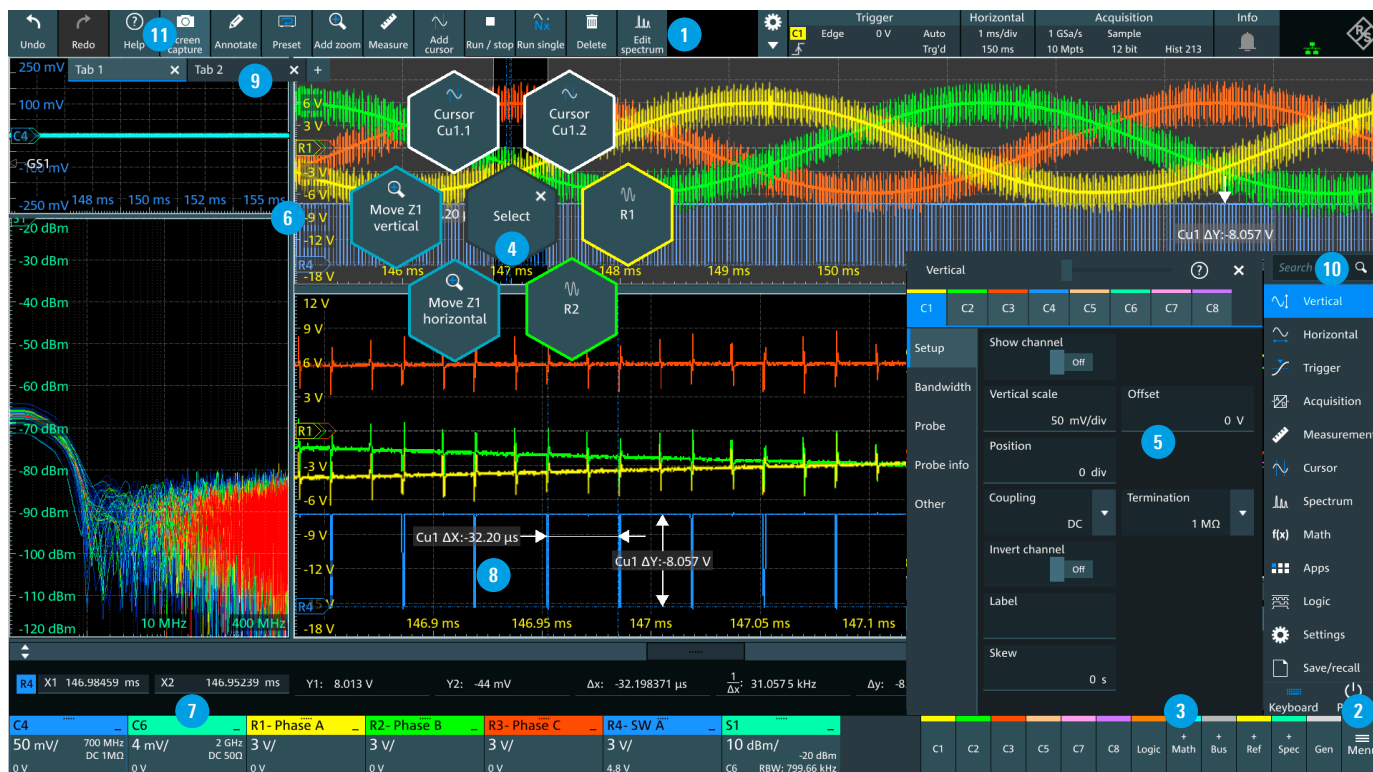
Undo Redo Help 11 Screen capture Annotate Preset Add zoom Measure Add cursor Run / stop Run single Delete Edit spectrum 1

Trigger
C1 Edge 0 V Auto Trg'd

Horizontal
1 ms/div 150 ms

Acquisition
1 GSa/s Sample 10 Mpts 12 bit Hist 213

Info

Tab 1 × Tab 2 9 × +

250 mV
100 mV
C4
GS1
-100 mV
-250 mV 148 ms 150 ms 152 ms 155 ms

6

S1
-20 dBm
-30 dBm
-40 dBm
-50 dBm
-60 dBm
-70 dBm
-80 dBm
-90 dBm
-100 dBm
-110 dBm
-120 dBm 10 MHz 400 MHz

6 V
3 V
R1
-6 V
-9 V
-12 V
R4
-18 V
146 ms 147 ms 148 ms 149 ms 150 ms

Cursor Cu1.1
Cursor Cu1.2
Move Z1 vertical
Select
R1
4
Move Z1 horizontal
R2

Cu1 ΔY:-8.057 V

12 V
9 V
6 V
3 V
R1
-3 V
-6 V
-9 V
-12 V
R4
-18 V

Cu1 ΔX:-32.20 µs
Cu1 ΔY:-8.057 V
8

146.9 ms 146.95 ms 147 ms 147.05 ms 147.1 ms

Vertical ? ×
C1 C2 C3 C4 C5 C6 C7 C8

Setup
Bandwidth
Probe
Probe info
Other

Show channel Off
Vertical scale 50 mV/div
Offset 0 V
5
Position 0 div
Coupling DC
Termination 1 MΩ
Invert channel Off
Label
Skew 0 s

Search 10
Vertical
Horizontal
Trigger
Acquisition
Measurement
Cursor
Spectrum
Math
Apps
Logic
Settings
Save/recall
Keyboard

R4 X1 146.98459 ms X2 146.95239 ms Y1: 8.013 V Y2: -44 mV Δx: -32.198371 µs $\frac{1}{\Delta x}$: 31.0575 kHz Δy: -8

C4 50 mV/ 700 MHz DC 1MΩ 0 V
C6 4 mV/ 2 GHz DC 50Ω 0 V
7
R1- Phase A 3 V/ 0 V
R2- Phase B 3 V/ 0 V
R3- Phase C 3 V/ 0 V
R4- SW A 3 V/ 4.8 V
S1 10 dBm/ -20 dBm C6 RBW: 799.66 kHz

3 2
C1 C2 C3 C5 C7 C8 Logic + Math + Bus + Ref + Spec Gen Menu